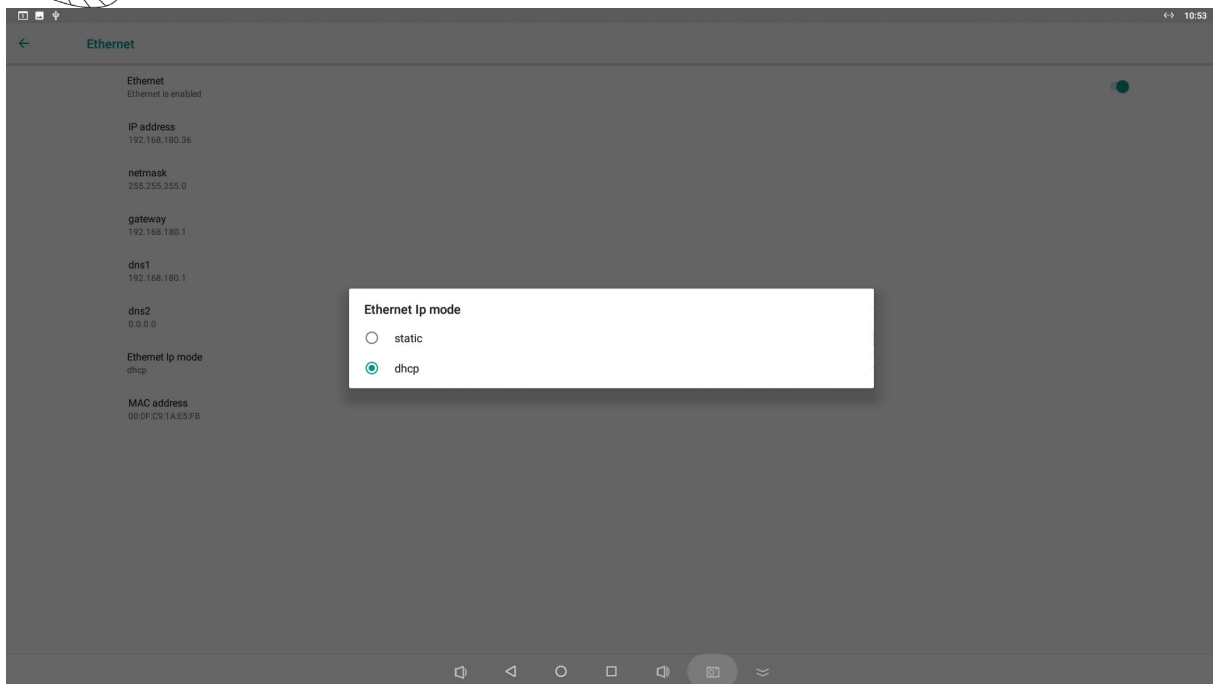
10:53

Ethernet

Ethernet
Ethernet is enabled

IP address
192.168.180.36

netmask
255.255.255.0

gateway
192.168.180.1

dns1
192.168.180.1

dns2
0.0.0.0

Ethernet Ip mode
dhcp

MAC address
00:0F:C9:1A:E5:FB

Ethernet Ip mode

static

dhcp